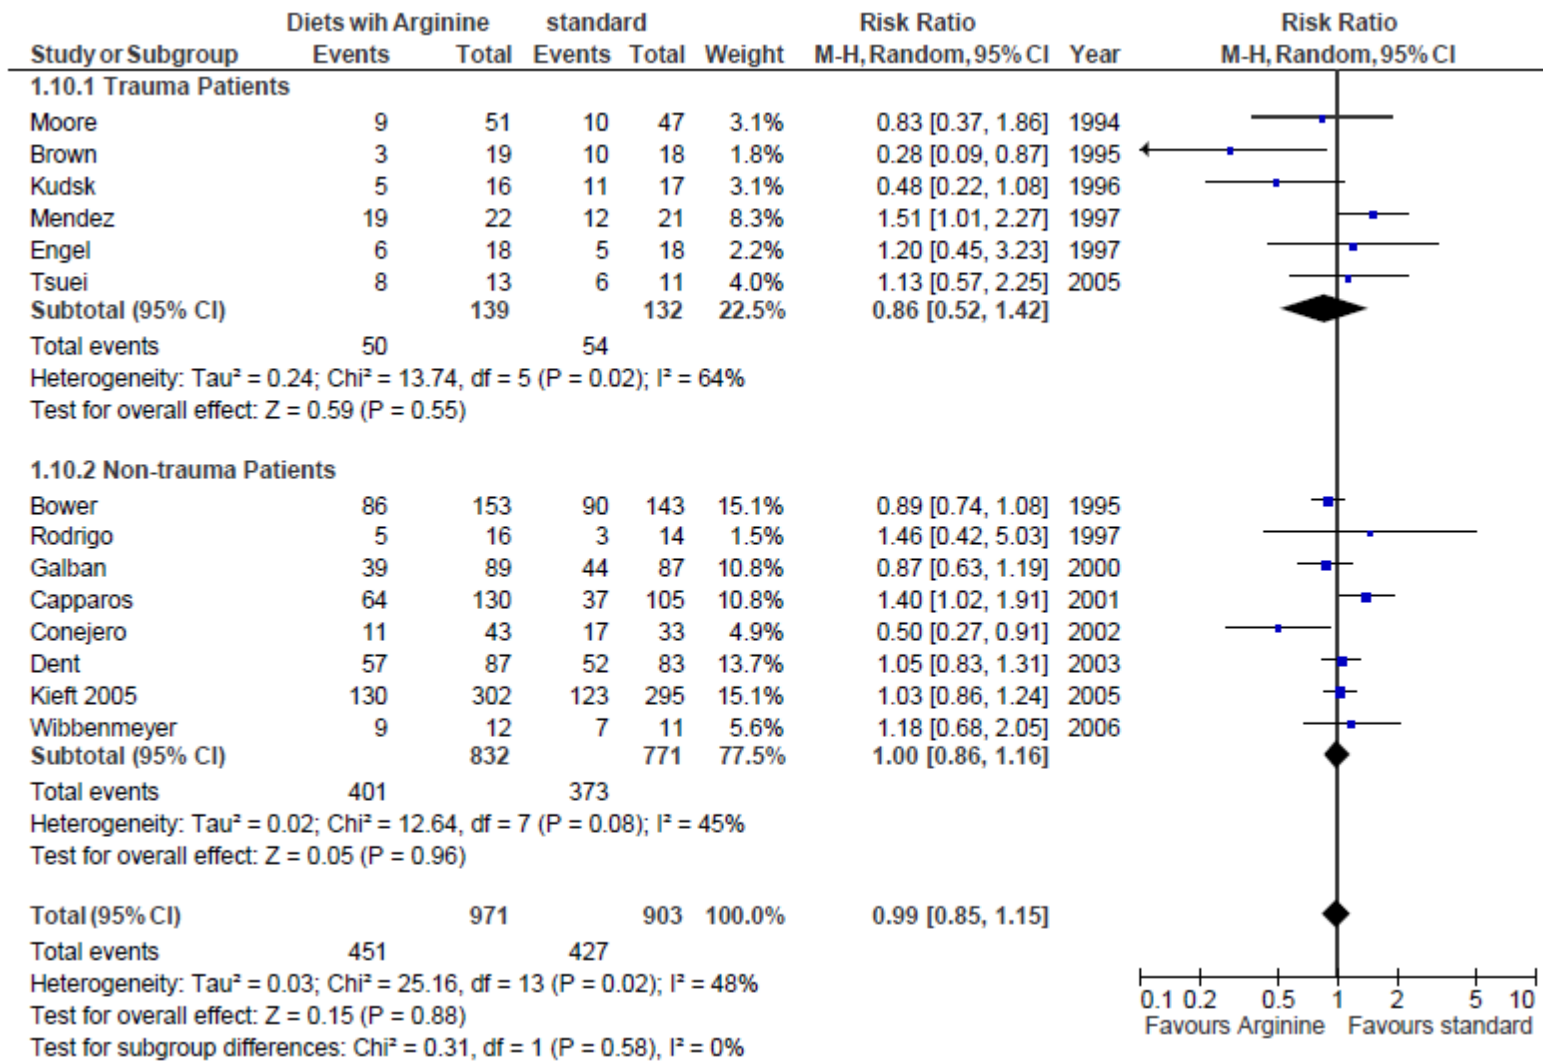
| Study or Subgroup | Diets wih Arginine Events | Total | standard Events | Total | Weight | Risk Ratio M-H, Random, 95% CI | Year | Risk Ratio M-H, Random, 95% CI |
|---|---|---|---|---|---|---|---|---|
| **1.10.1 Trauma Patients** | | | | | | | | |
| Moore | 9 | 51 | 10 | 47 | 3.1% | 0.83 [0.37, 1.86] | 1994 | |
| Brown | 3 | 19 | 10 | 18 | 1.8% | 0.28 [0.09, 0.87] | 1995 | |
| Kudsk | 5 | 16 | 11 | 17 | 3.1% | 0.48 [0.22, 1.08] | 1996 | |
| Mendez | 19 | 22 | 12 | 21 | 8.3% | 1.51 [1.01, 2.27] | 1997 | |
| Engel | 6 | 18 | 5 | 18 | 2.2% | 1.20 [0.45, 3.23] | 1997 | |
| Tsuei | 8 | 13 | 6 | 11 | 4.0% | 1.13 [0.57, 2.25] | 2005 | |
| **Subtotal (95% CI)** | | **139** | | **132** | **22.5%** | **0.86 [0.52, 1.42]** | | |
| Total events | 50 | | 54 | | | | | |
| Heterogeneity: Tau² = 0.24; Chi² = 13.74, df = 5 (P = 0.02); I² = 64% | | | | | | | | |
| Test for overall effect: Z = 0.59 (P = 0.55) | | | | | | | | |
| **1.10.2 Non-trauma Patients** | | | | | | | | |
| Bower | 86 | 153 | 90 | 143 | 15.1% | 0.89 [0.74, 1.08] | 1995 | |
| Rodrigo | 5 | 16 | 3 | 14 | 1.5% | 1.46 [0.42, 5.03] | 1997 | |
| Galban | 39 | 89 | 44 | 87 | 10.8% | 0.87 [0.63, 1.19] | 2000 | |
| Capparos | 64 | 130 | 37 | 105 | 10.8% | 1.40 [1.02, 1.91] | 2001 | |
| Conejero | 11 | 43 | 17 | 33 | 4.9% | 0.50 [0.27, 0.91] | 2002 | |
| Dent | 57 | 87 | 52 | 83 | 13.7% | 1.05 [0.83, 1.31] | 2003 | |
| Kieft 2005 | 130 | 302 | 123 | 295 | 15.1% | 1.03 [0.86, 1.24] | 2005 | |
| Wibbenmeyer | 9 | 12 | 7 | 11 | 5.6% | 1.18 [0.68, 2.05] | 2006 | |
| **Subtotal (95% CI)** | | **832** | | **771** | **77.5%** | **1.00 [0.86, 1.16]** | | |
| Total events | 401 | | 373 | | | | | |
| Heterogeneity: Tau² = 0.02; Chi² = 12.64, df = 7 (P = 0.08); I² = 45% | | | | | | | | |
| Test for overall effect: Z = 0.05 (P = 0.96) | | | | | | | | |
| **Total (95% CI)** | | **971** | | **903** | **100.0%** | **0.99 [0.85, 1.15]** | | |
| Total events | 451 | | 427 | | | | | |
| Heterogeneity: Tau² = 0.03; Chi² = 25.16, df = 13 (P = 0.02); I² = 48% | | | | | | | | |
| Test for overall effect: Z = 0.15 (P = 0.88) | | | | | | | | |
| Test for subgroup differences: Chi² = 0.31, df = 1 (P = 0.58), I² = 0% | | | | | | | | |

0.1 0.2 0.5 1 2 5 10
Favours Arginine Favours standard